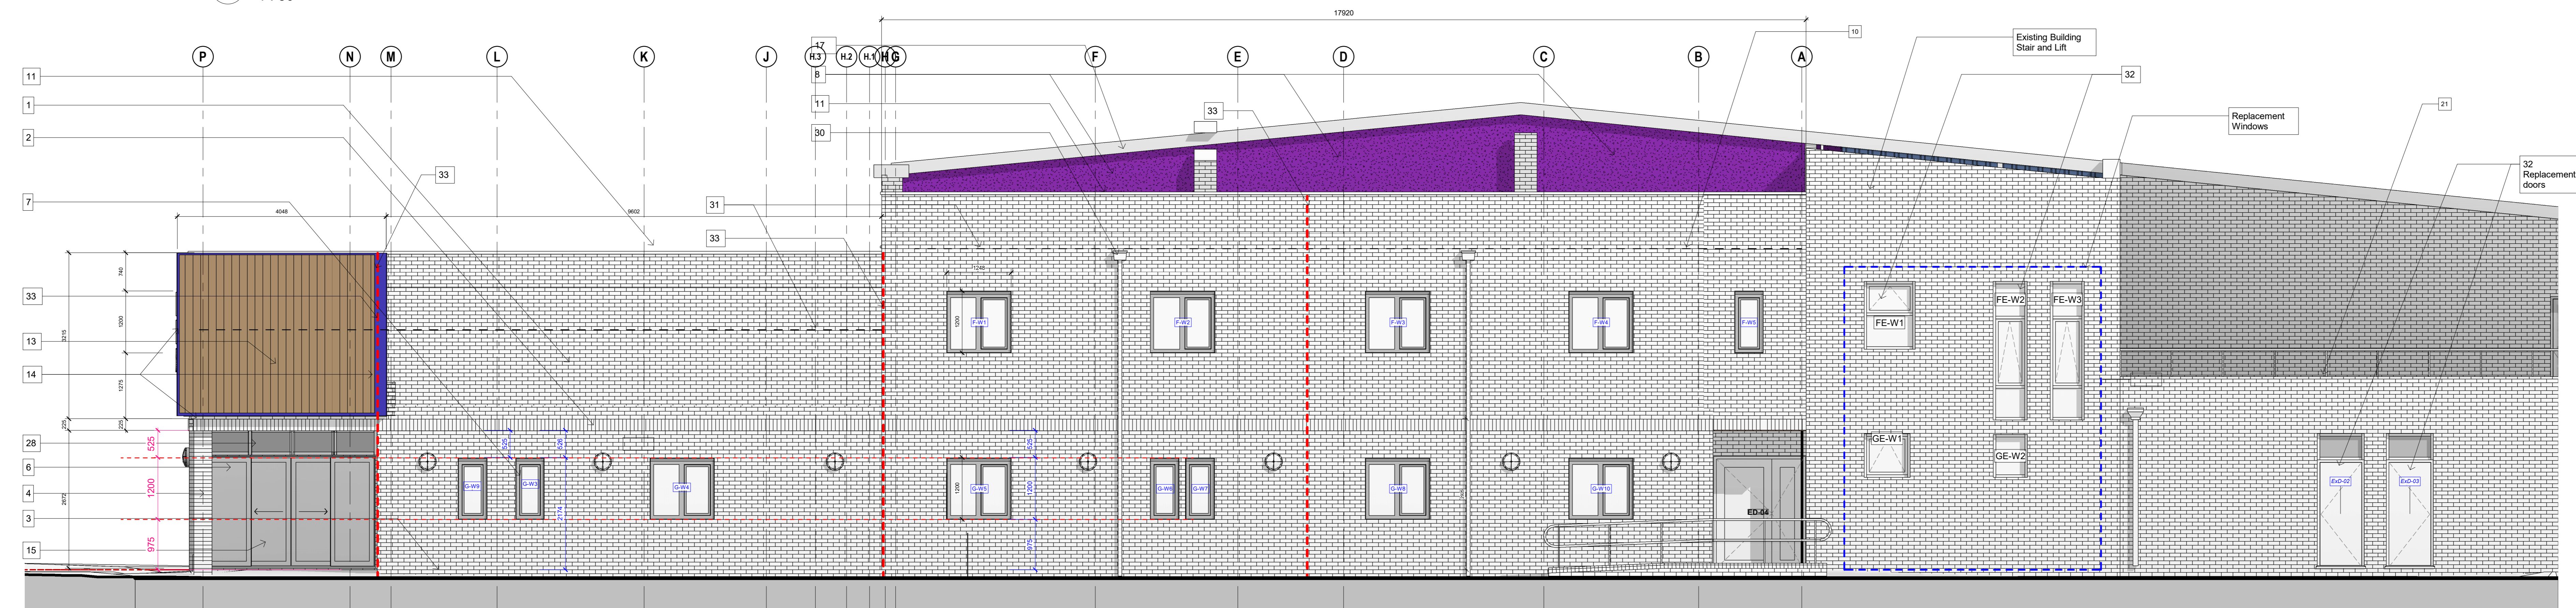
17920

P N M L K J H.3 H.2 H.1 H G F E D C B A

17
8
11
30
31
33
10
33

Existing Building Stair and Lift

32

Replacement Windows

21

32 Replacement doors

11
1
2
33
7
33
13
14
28
6
4
3
15

4048
9602
740
1200
1275
225
225
3215
2672
525
1200
975

1240
1200
F-W1
F-W2
F-W3
F-W4
F-W5
FE-W1
FE-W2
FE-W3
GE-W1
GE-W2
G-W9
G-W3
G-W4
G-W5
G-W6
G-W7
G-W8
G-W10
ED-04
ExD-02
ExD-03
1200
225
975
2174